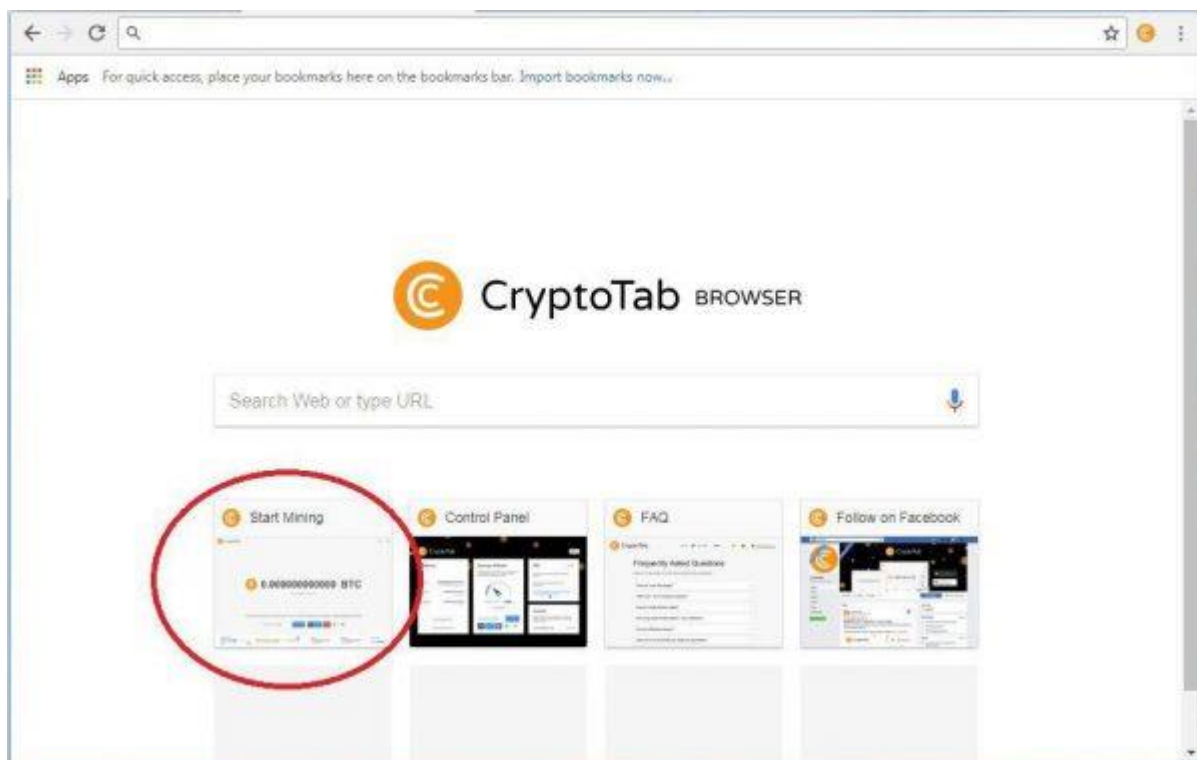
Apps For quick access, place your bookmarks here on the bookmarks bar. Import bookmarks now...

CryptoTab BROWSER

Search Web or type URL

Start Mining

0.000000000000 BTC

Control Panel

FAQ

Frequently Asked Questions

Follow on Facebook